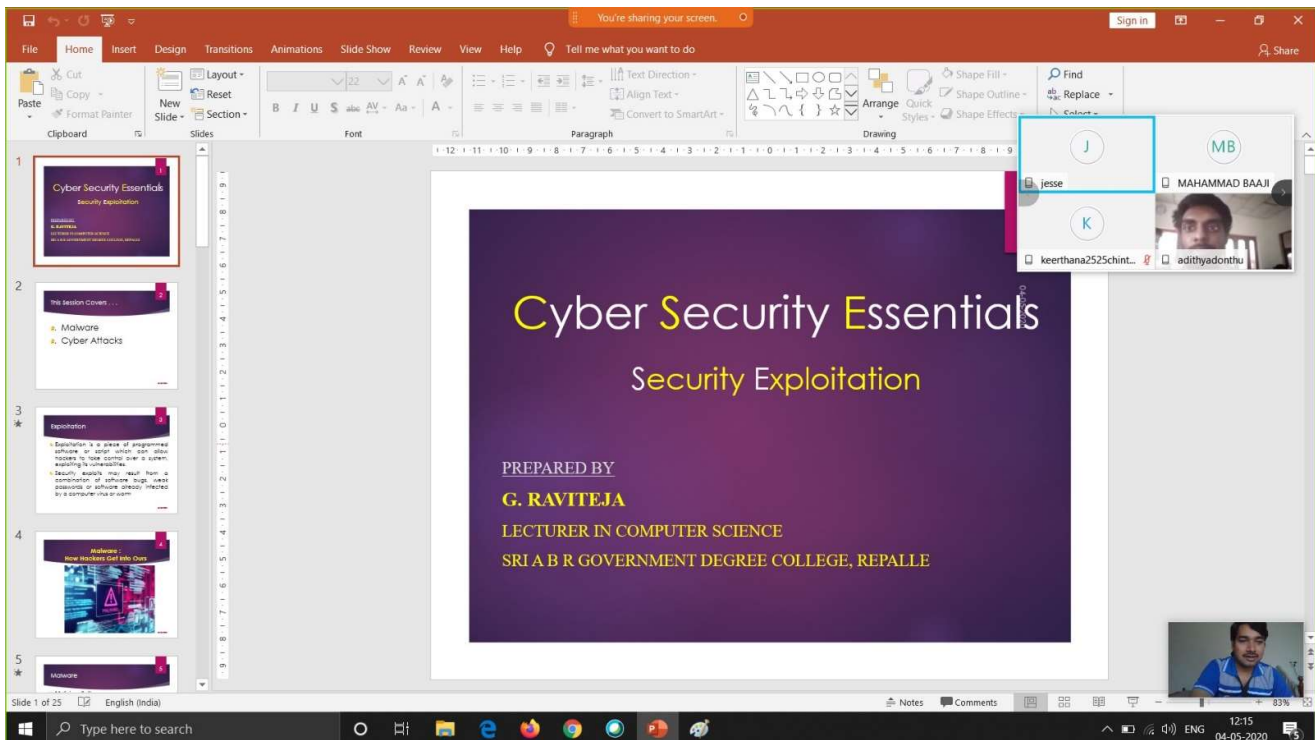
You're sharing your screen.

Sign in

File Home Insert Design Transitions Animations Slide Show Review View Help Tell me what you want to do

Share

Cut
Copy
Format Painter
Paste
Clipboard

New Slide
Layout
Reset
Section
Slides

Font

Text Direction
Align Text
Convert to SmartArt
Paragraph

Arrange
Quick Styles
Shape Fill
Shape Outline
Shape Effects
Drawing

Find
Replace
Select

J
jesse

MB
MAHAMMAD BAAJI

K
keerthana2525chint...

adithyadonthu

1
Cyber Security Essentials
Security Exploitation
PREPARED BY
G. RAVITEJA
LECTURER IN COMPUTER SCIENCE
SRI A B R GOVERNMENT DEGREE COLLEGE, REPALLE

2
This Session Covers . . .
1. Malware
2. Cyber Attacks

3
Exploitation
Exploitation is a piece of programmed software or script which can allow hackers to take control over a system, exploiting its vulnerabilities.
Security exploits may result from a combination of software bugs, weak passwords or software already infected by a computer virus or worm

4
Malware :
How Hackers Get into Ours

5
Malware

Cyber Security Essentials

Security Exploitation

PREPARED BY

G. RAVITEJA

LECTURER IN COMPUTER SCIENCE

SRI A B R GOVERNMENT DEGREE COLLEGE, REPALLE

Slide 1 of 25 English (India)

Notes Comments

83%

Type here to search

ENG
12:15
04-05-2020